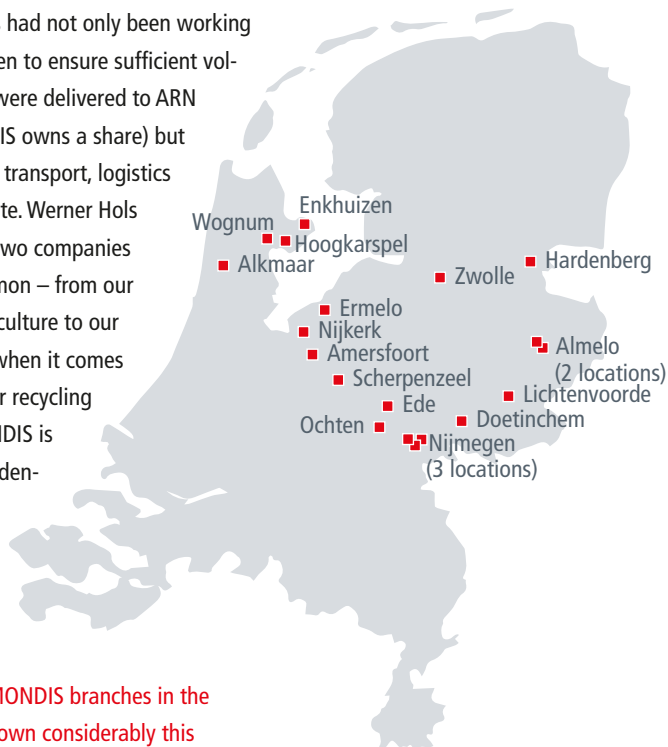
had not only been working
en to ensure sufficient vol-
were delivered to ARN
IS owns a share) but
transport, logistics
te. Werner Hols
wo companies
mon – from our
culture to our
when it comes
r recycling
NDIS is
den-

Enkhuizen
Wognum
Hoogkarspel
Alkmaar
Hardenberg
Zwolle
Ermelo
Nijkerk
Amersfoort
Almelo
(2 locations)
Scherpenzeel
Lichtenvoorde
Ede
Doetinchem
Ochten
Nijmegen
(3 locations)

NONDIS branches in the
own considerably this